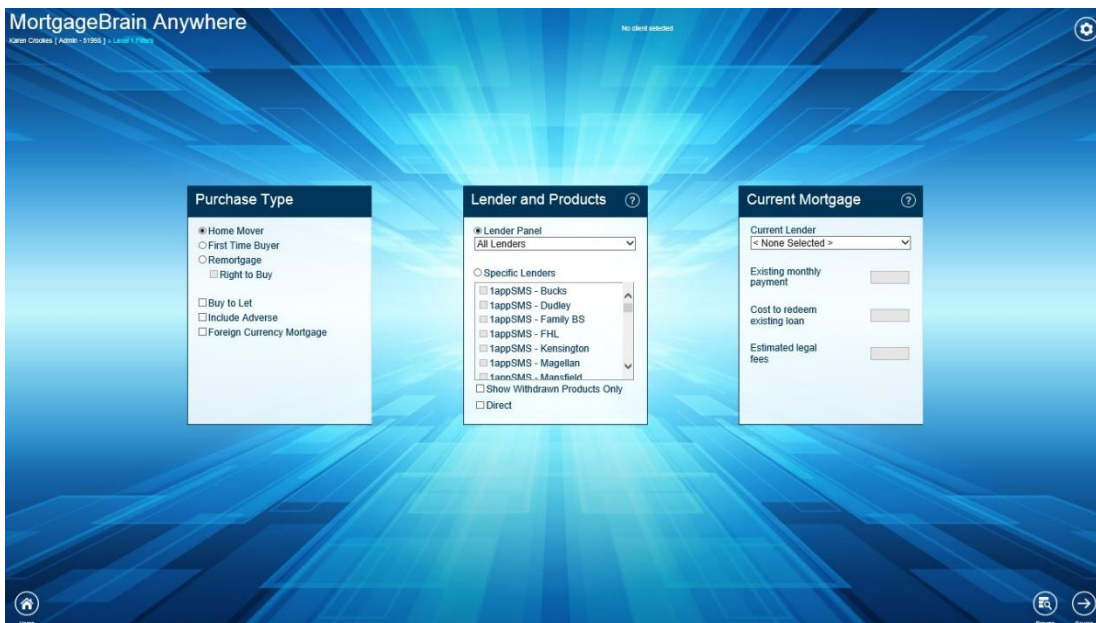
MortgageBrain Anywhere
Karen Crooks [ Admin - 51955 ] » Level 1 Filters

No client selected

Purchase Type

Home Mover
First Time Buyer
Remortgage
Right to Buy

Buy to Let
Include Adverse
Foreign Currency Mortgage

Lender and Products

Lender Panel
All Lenders

Specific Lenders
1appSMS - Bucks
1appSMS - Dudley
1appSMS - Family BS
1appSMS - FHL
1appSMS - Kensington
1appSMS - Magellan
1appSMS - Mansfield
Show Withdrawn Products Only
Direct

Current Mortgage

Current Lender
< None Selected >

Existing monthly payment

Cost to redeem existing loan

Estimated legal fees